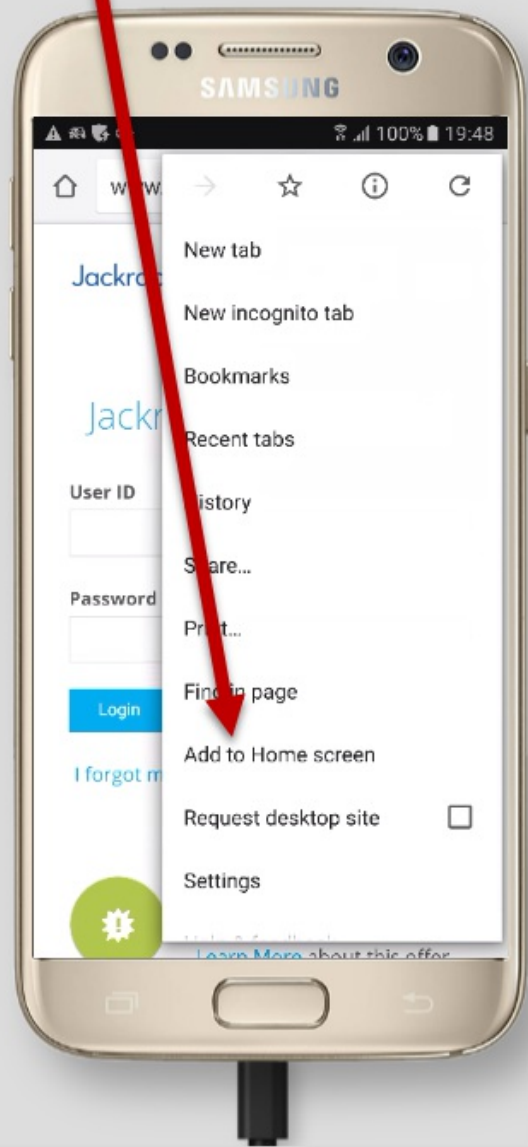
SAMSUNG

100% 19:48

ww

Jackr

Jackr

User ID

Password

Login

I forgot m

New tab

New incognito tab

Bookmarks

Recent tabs

History

Share...

Print...

Find in page

Add to Home screen

Request desktop site

Settings

Learn More about this offer